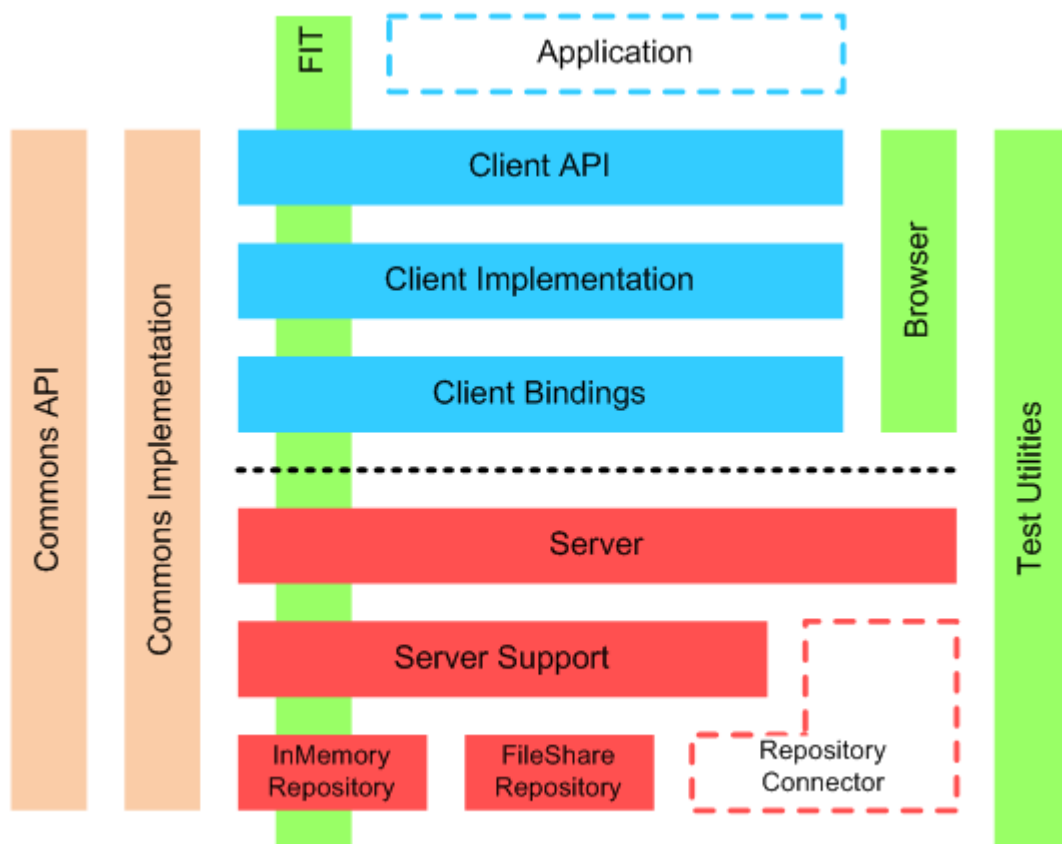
FIT

Application

Commons API

Commons Implementation

Client API

Client Implementation

Client Bindings

Browser

Test Utilities

Server

Server Support

InMemory Repository

FileShare Repository

Repository Connector